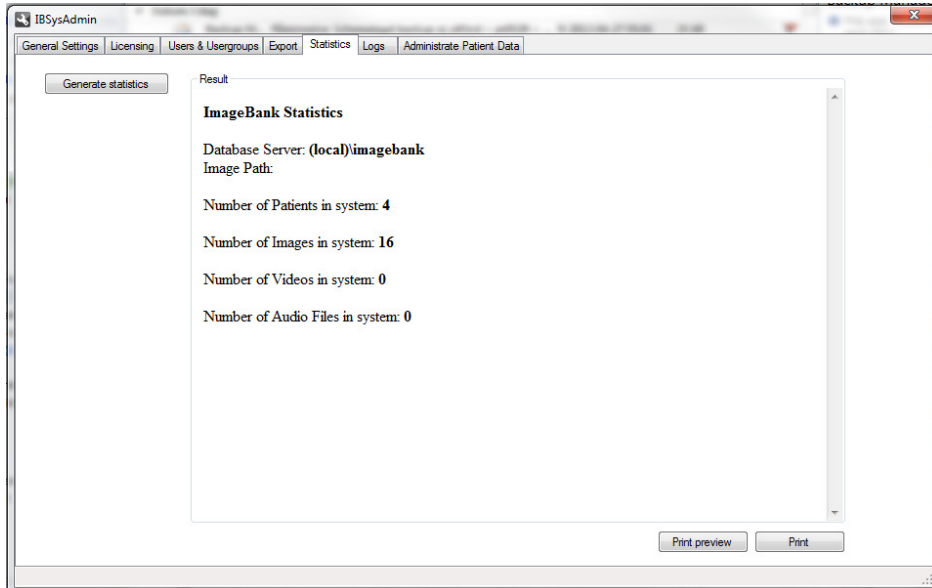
IBSysAdmin

General Settings | Licensing | Users & Usergroups | Export | Statistics | Logs | Administrate Patient Data

Generate statistics

Result

**ImageBank Statistics**

Database Server: **(local)\imagebank**
Image Path:

Number of Patients in system: **4**

Number of Images in system: **16**

Number of Videos in system: **0**

Number of Audio Files in system: **0**

Print preview

Print